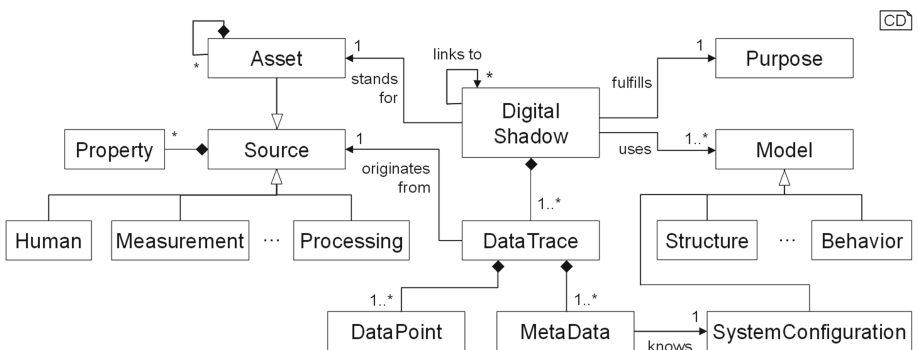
CD

*
Asset
1
stands for
links to
*
Digital Shadow
fulfills
1
Purpose
uses
1..*
Model
Property
*
Source
1
originates from
1..*
Human
Measurement
...
Processing
DataTrace
Structure
...
Behavior
1..*
1..*
DataPoint
MetaData
1
knows
SystemConfiguration